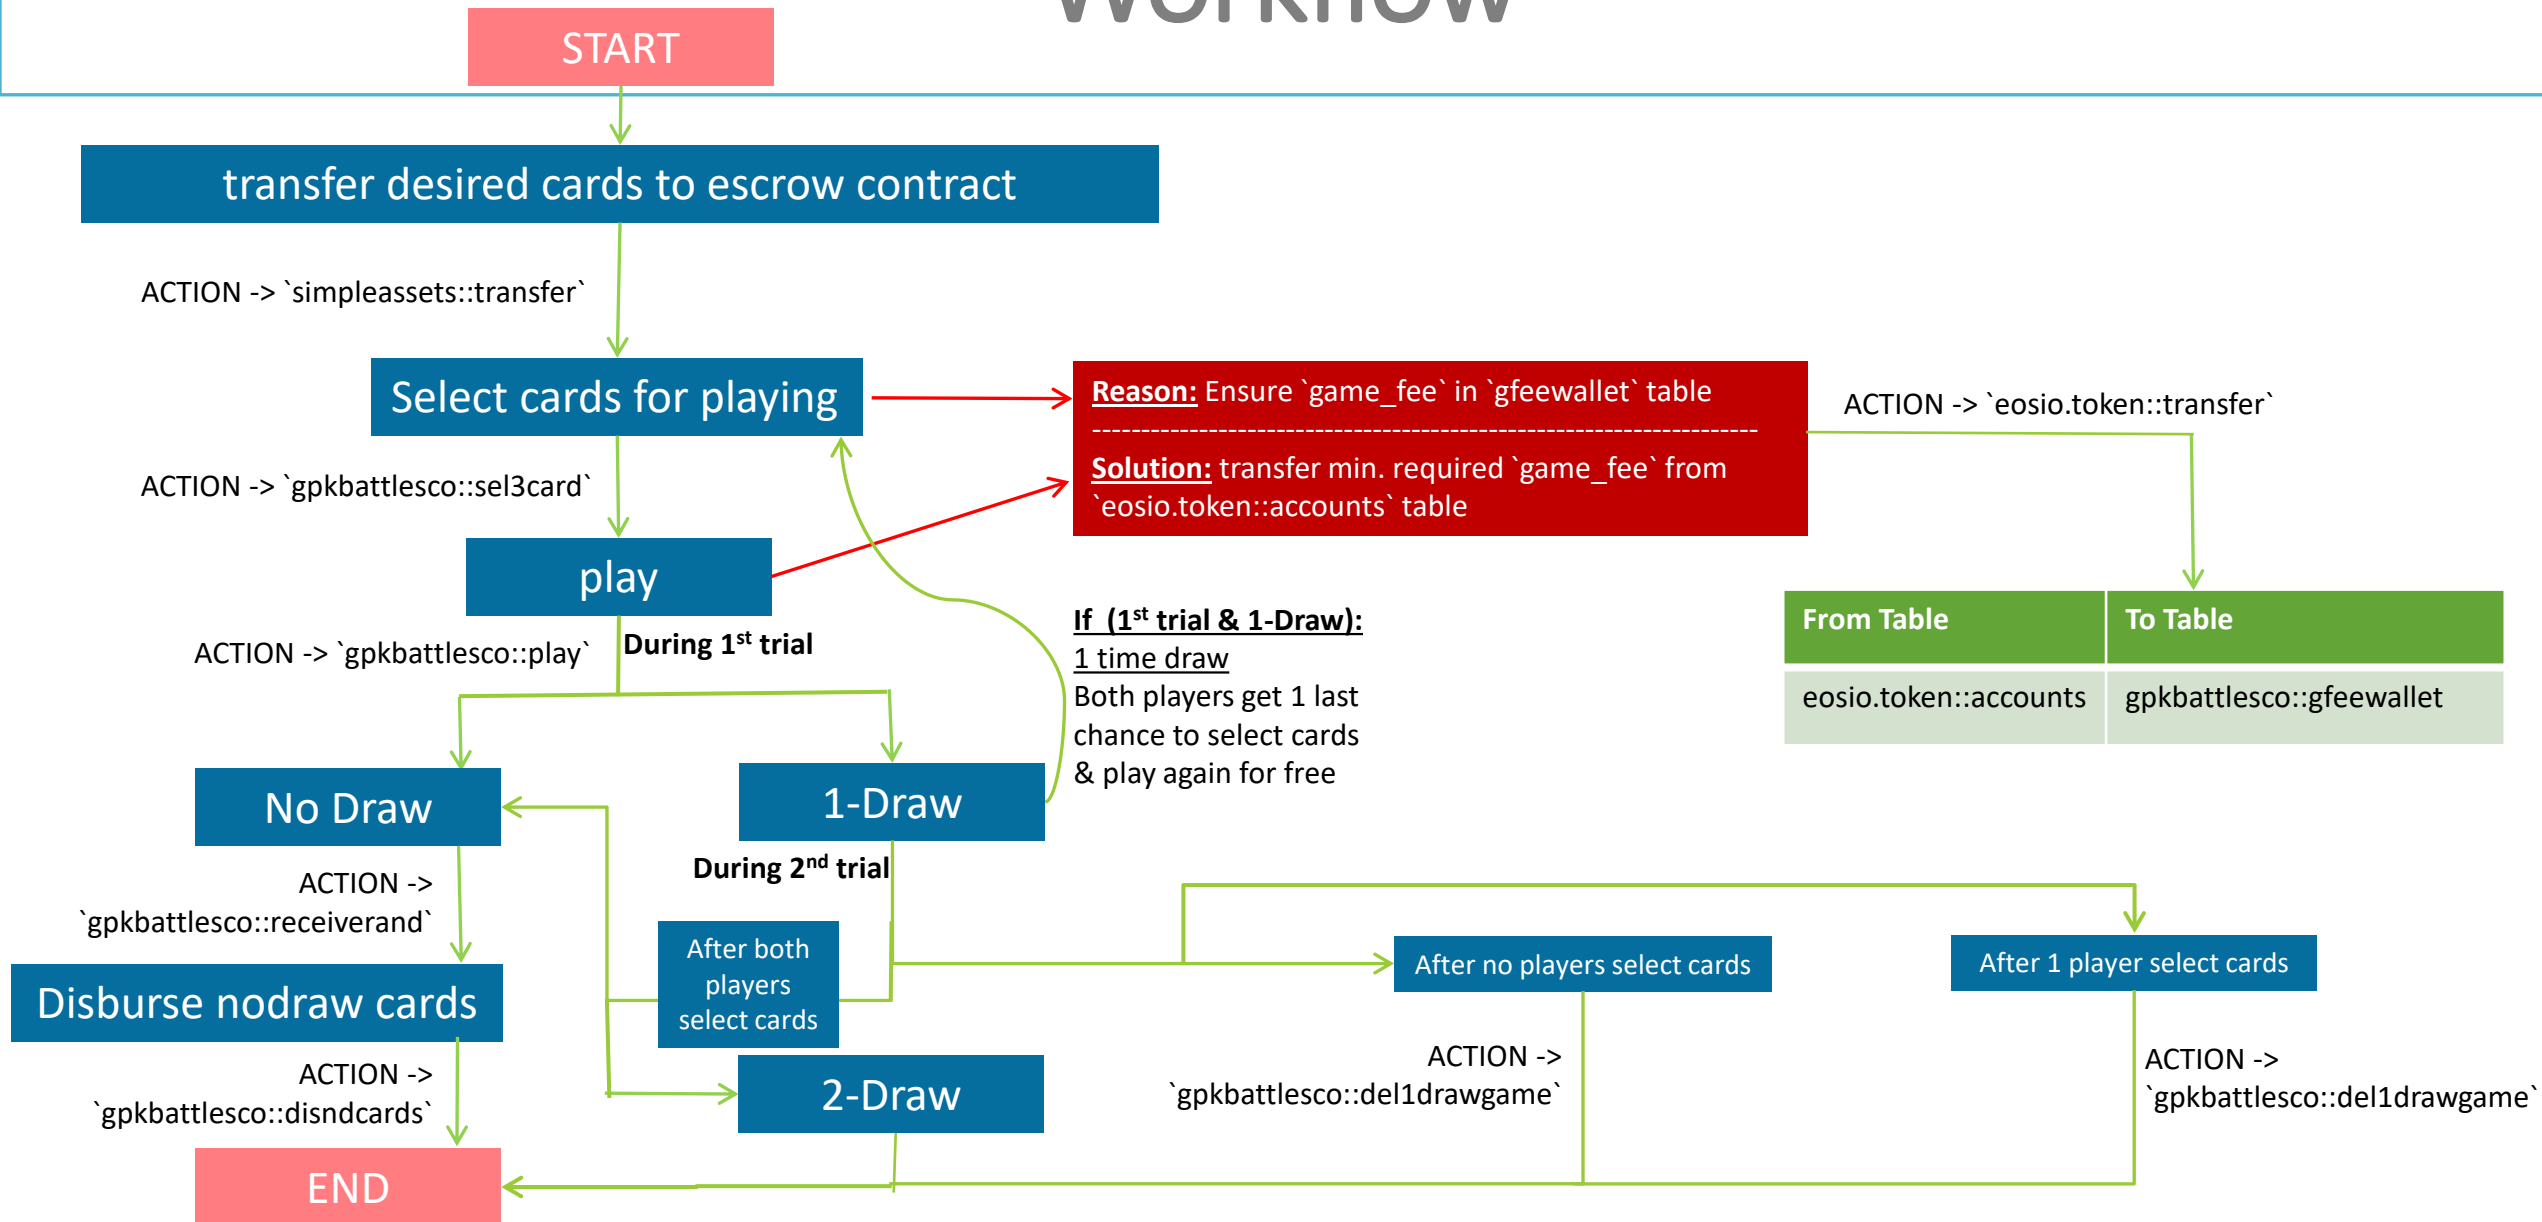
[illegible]

START

transfer desired cards to escrow contract

ACTION -> `simpleassets::transfer`

Select cards for playing

Reason: Ensure `game_fee` in `gfeewallet` table

------------------------------------------------------------------------

Solution: transfer min. required `game_fee` from `eosio.token::accounts` table

ACTION -> `eosio.token::transfer`

ACTION -> `gpkbattlesco::sel3card`

play

ACTION -> `gpkbattlesco::play`

During 1$^{st}$ trial

If (1$^{st}$ trial & 1-Draw):
1 time draw
Both players get 1 last chance to select cards & play again for free

| From Table | To Table |
|---|---|
| eosio.token::accounts | gpkbattlesco::gfeewallet |

No Draw

1-Draw

ACTION -> `gpkbattlesco::receiverand`

During 2$^{nd}$ trial

After both players select cards

After no players select cards

After 1 player select cards

Disburse nodraw cards

ACTION -> `gpkbattlesco::disndcards`

2-Draw

ACTION -> `gpkbattlesco::del1drawgame`

ACTION -> `gpkbattlesco::del1drawgame`

END